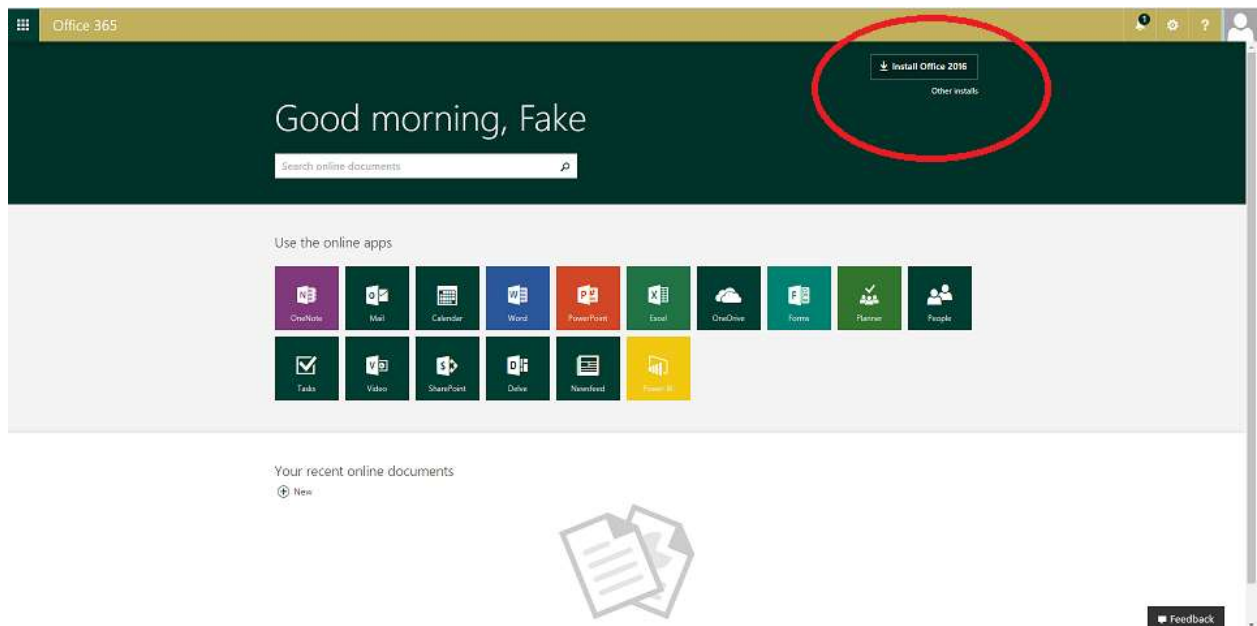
Office 365

Install Office 2016

Other installs

Good morning, Fake

Search online documents

Use the online apps

OneNote
Mail
Calendar
Word
PowerPoint
Excel
OneDrive
Forms
Planner
People
Tasks
Video
SharePoint
Delve
Newsfeed
Power BI

Your recent online documents

New

Feedback